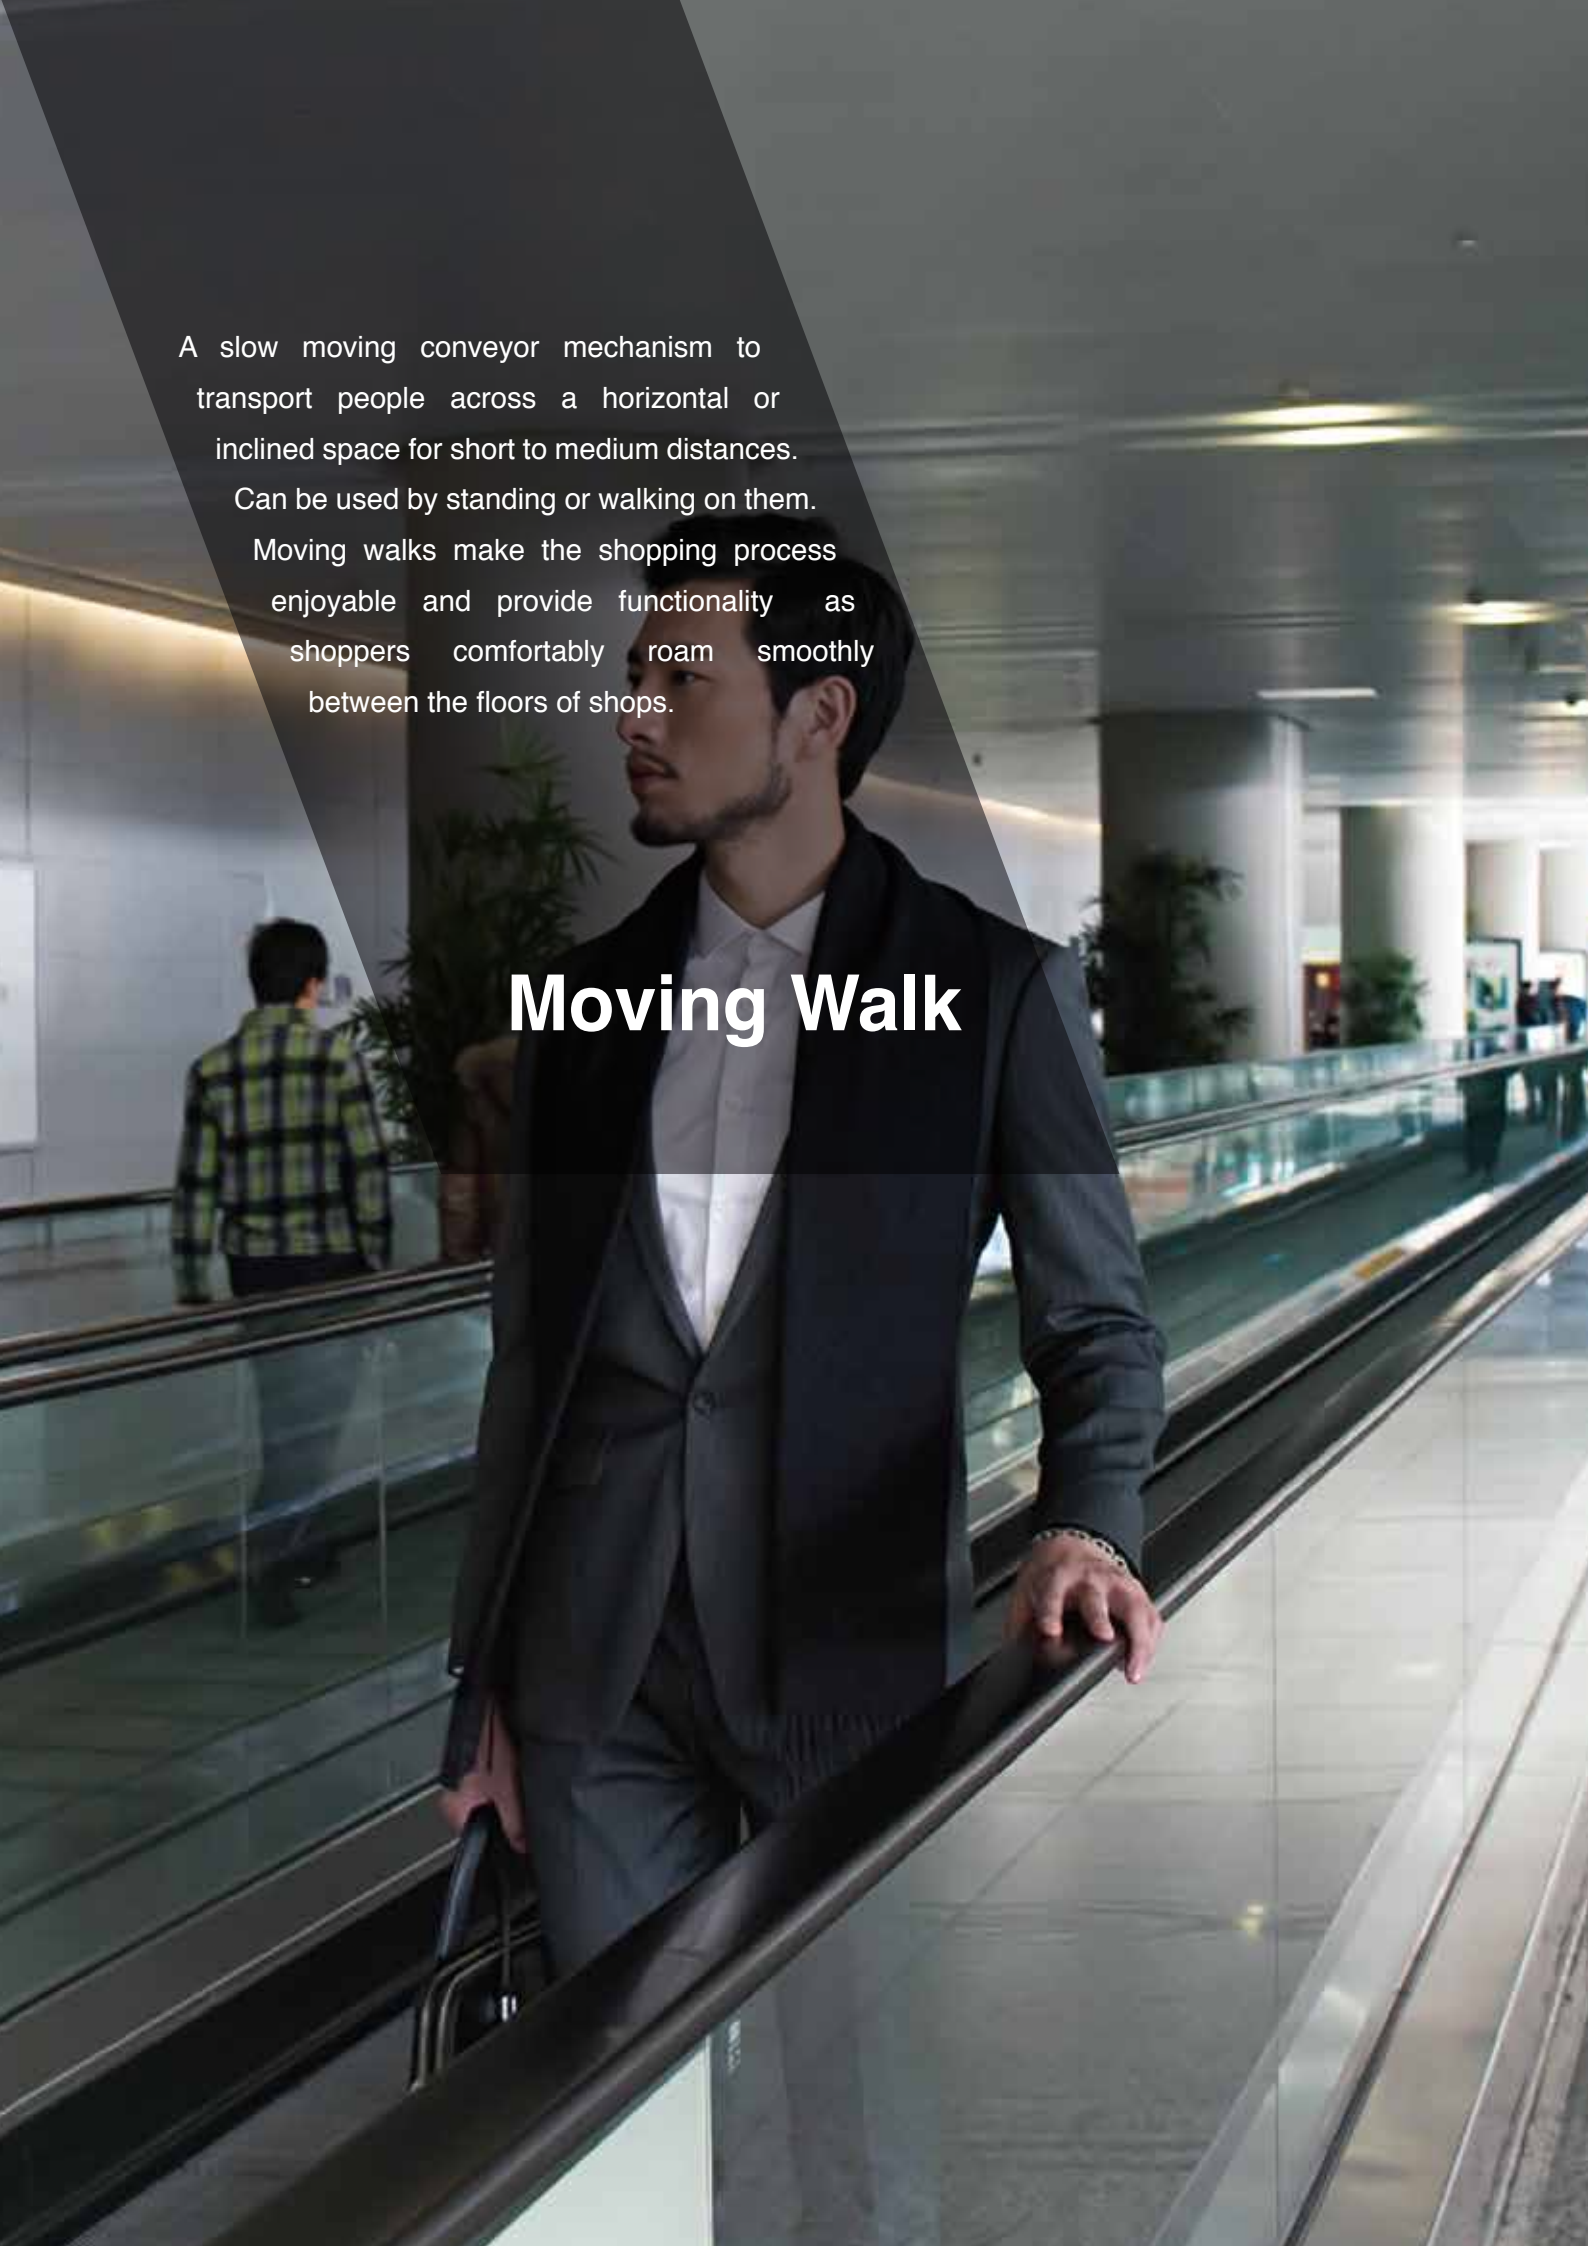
A slow moving conveyor mechanism to transport people across a horizontal or inclined space for short to medium distances. Can be used by standing or walking on them. Moving walks make the shopping process enjoyable and provide functionality as shoppers comfortably roam smoothly between the floors of shops.

Moving Walk